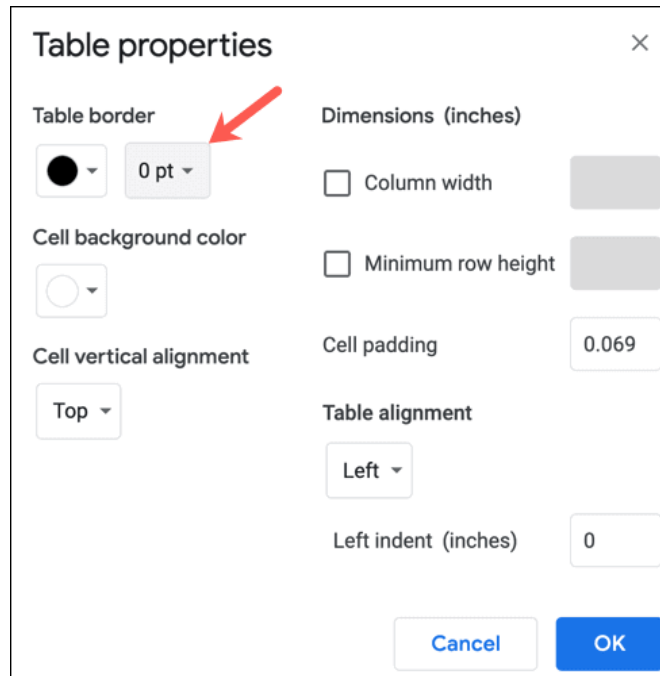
Table properties

×

Table border

0 pt

Cell background color

Cell vertical alignment

Top

Dimensions (inches)

Column width

Minimum row height

Cell padding

0.069

Table alignment

Left

Left indent (inches)

0

Cancel

OK